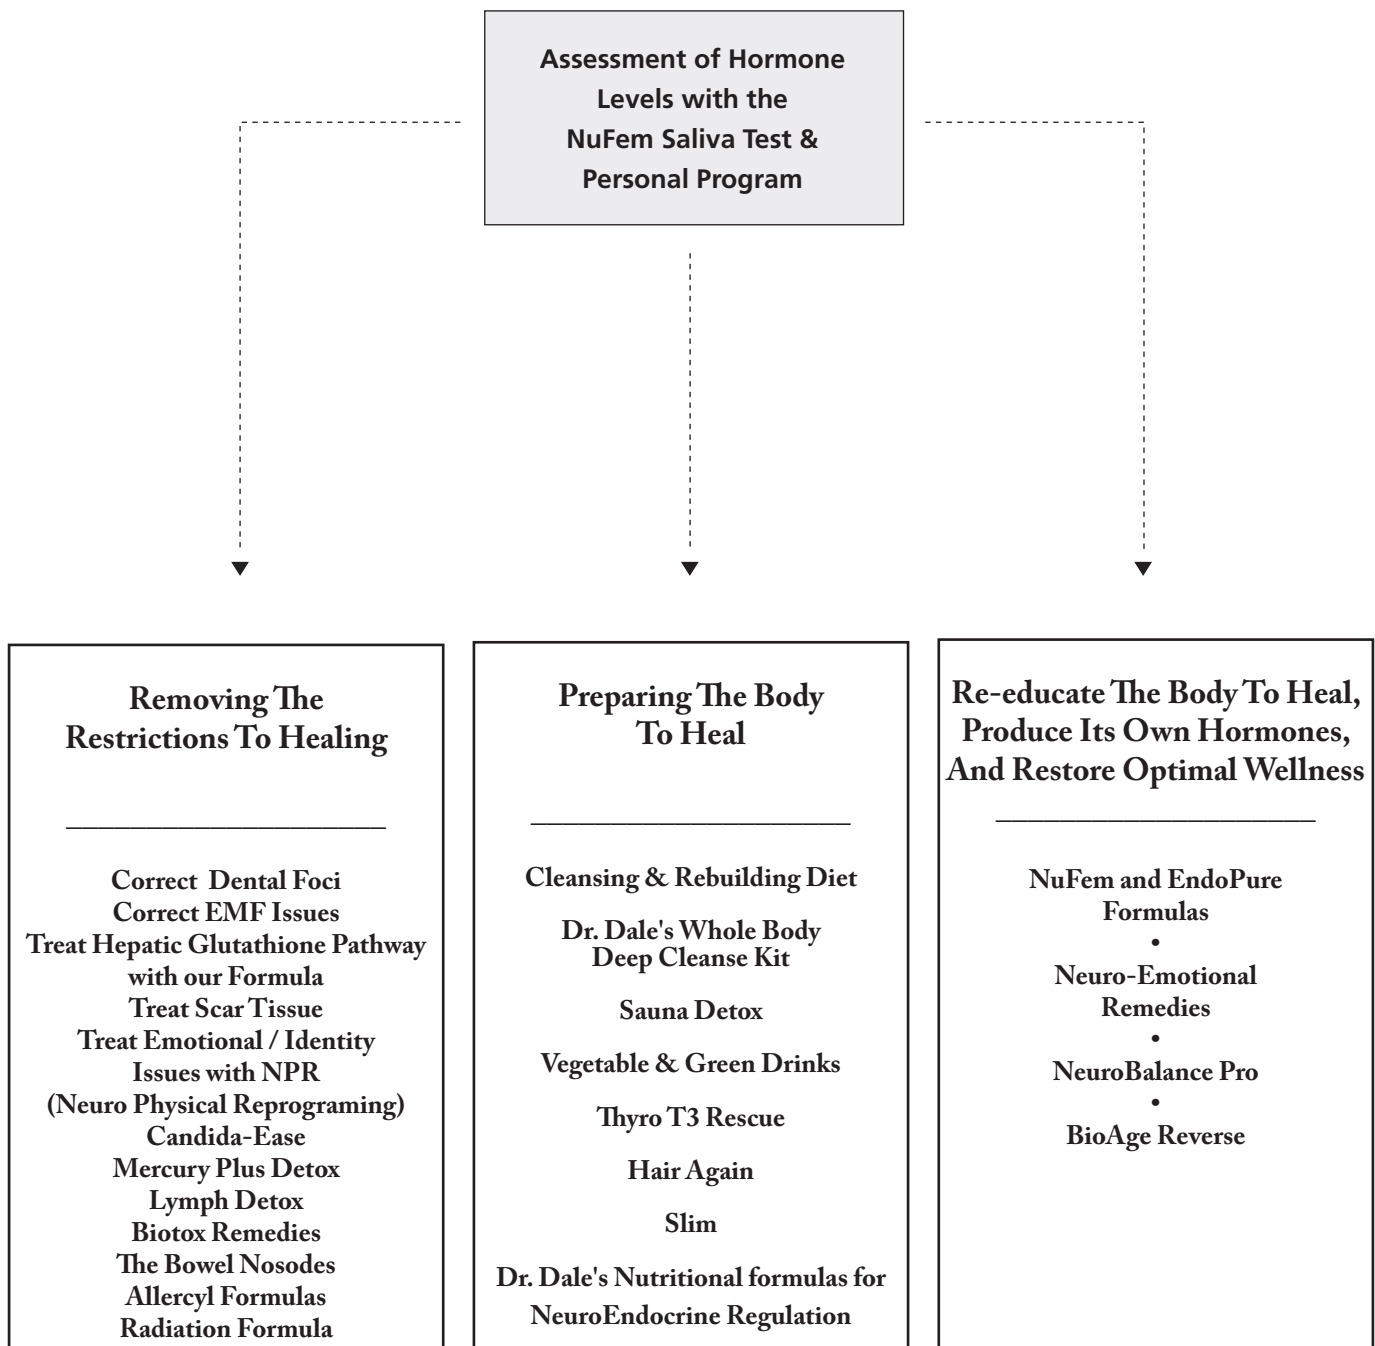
Assessment of Hormone Levels with the NuFem Saliva Test & Personal Program

Removing The Restrictions To Healing

Correct Dental Foci
Correct EMF Issues
Treat Hepatic Glutathione Pathway with our Formula
Treat Scar Tissue
Treat Emotional / Identity Issues with NPR (Neuro Physical Reprograming)
Candida-Ease
Mercury Plus Detox
Lymph Detox
Biotox Remedies
The Bowel Nosodes
Allercyl Formulas
Radiation Formula

Preparing The Body To Heal

Cleansing & Rebuilding Diet

Dr. Dale's Whole Body Deep Cleanse Kit

Sauna Detox

Vegetable & Green Drinks

Thyro T3 Rescue

Hair Again

Slim

Dr. Dale's Nutritional formulas for NeuroEndocrine Regulation

Re-educate The Body To Heal, Produce Its Own Hormones, And Restore Optimal Wellness

NuFem and EndoPure Formulas
•
Neuro-Emotional Remedies
•
NeuroBalance Pro
•
BioAge Reverse